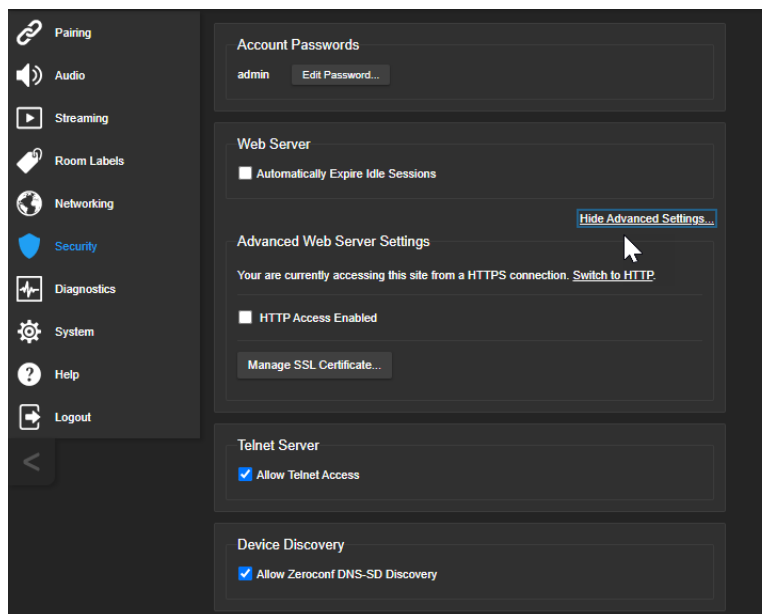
Pairing
Audio
Streaming
Room Labels
Networking
Security
Diagnostics
System
Help
Logout
<

Account Passwords
admin Edit Password...

Web Server
Automatically Expire Idle Sessions

Hide Advanced Settings...

Advanced Web Server Settings
Your are currently accessing this site from a HTTPS connection. Switch to HTTP.

HTTP Access Enabled

Manage SSL Certificate...

Telnet Server
Allow Telnet Access

Device Discovery
Allow Zeroconf DNS-SD Discovery